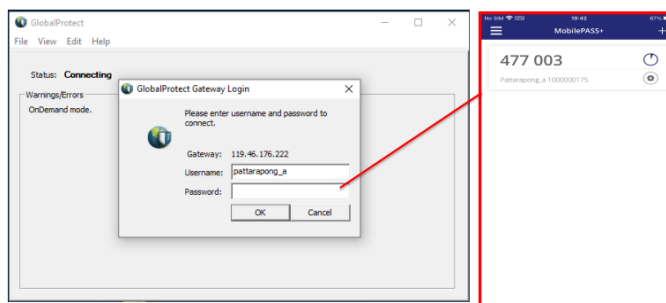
GlobalProtect

File View Edit Help

Status: Connecting

Warnings/Errors

OnDemand mode.

GlobalProtect Gateway Login

Please enter username and password to connect.

Gateway: 119.46.176.222

Username: pattarapong_a

Password:

OK

Cancel

No SIM

19:42

67%

MobilePASS+

477 003

Pattarapong_a 1000000175